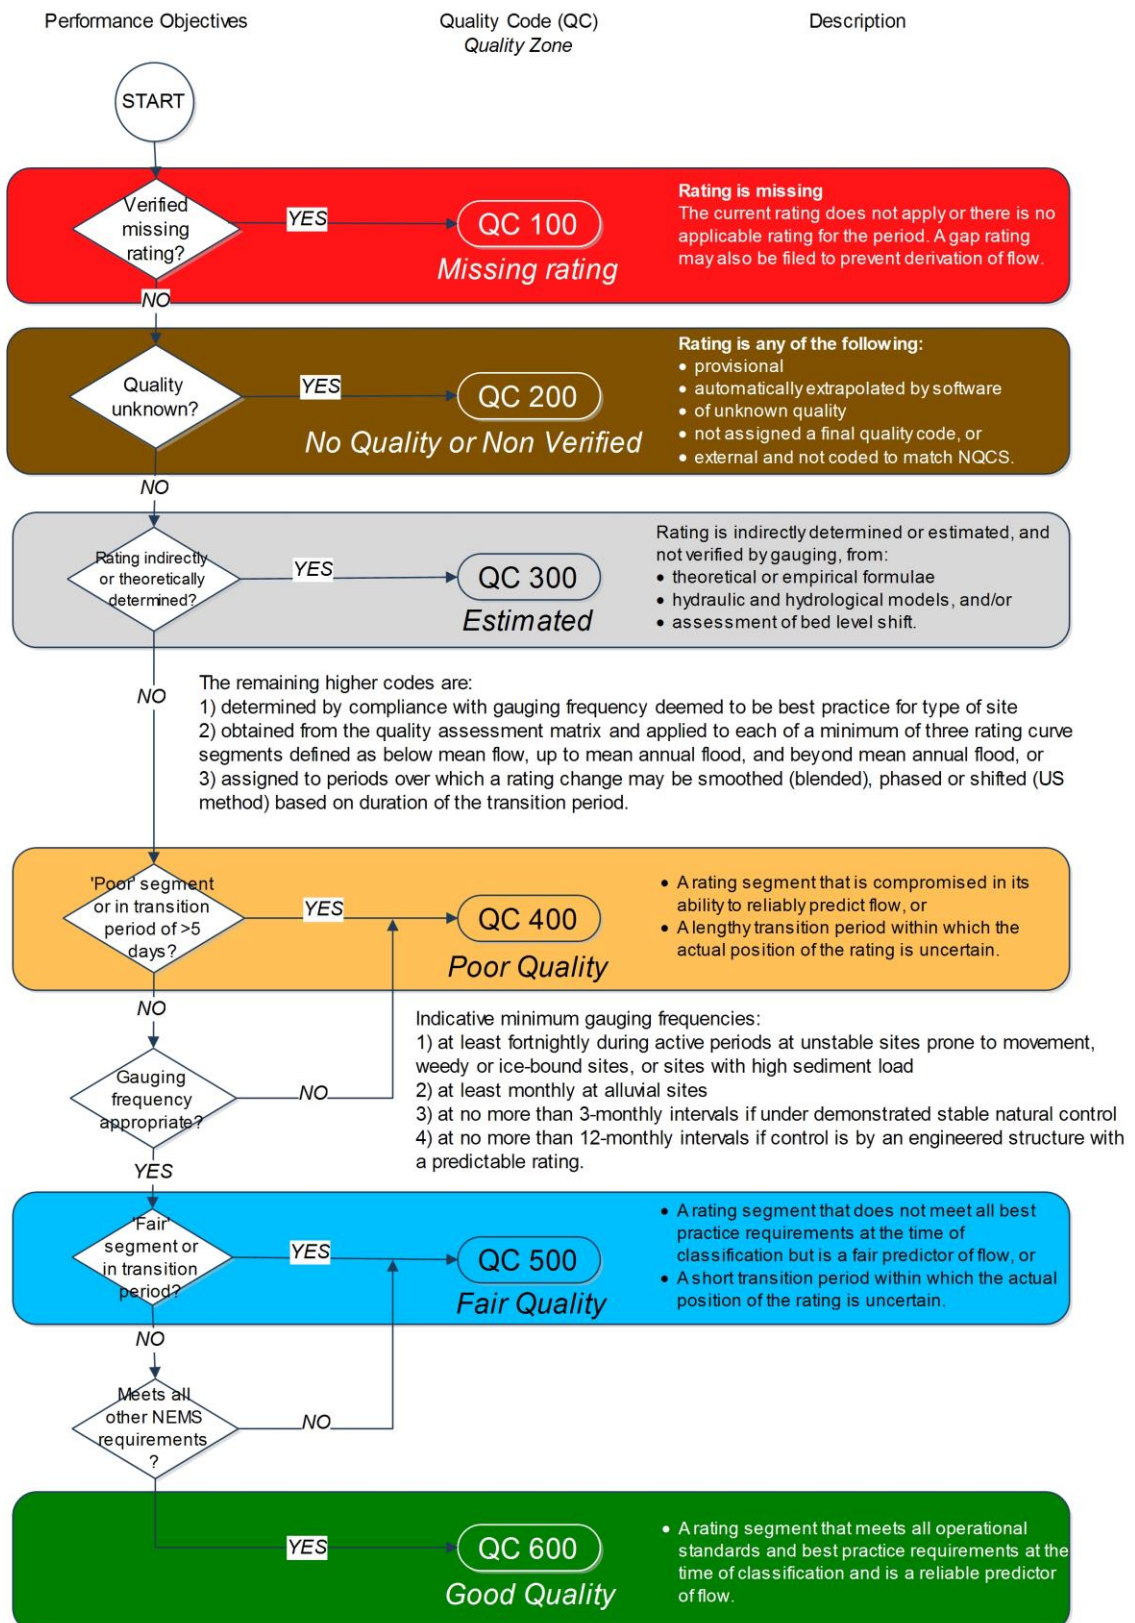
Performance Objectives

Quality Code (QC)
Quality Zone

Description

START

Verified missing rating?

YES

QC 100
Missing rating

Rating is missing
The current rating does not apply or there is no applicable rating for the period. A gap rating may also be filed to prevent derivation of flow.

NO

Quality unknown?

YES

QC 200
No Quality or Non Verified

Rating is any of the following:
• provisional
• automatically extrapolated by software
• of unknown quality
• not assigned a final quality code, or
• external and not coded to match NQCS.

NO

Rating indirectly or theoretically determined?

YES

QC 300
Estimated

Rating is indirectly determined or estimated, and not verified by gauging, from:
• theoretical or empirical formulae
• hydraulic and hydrological models, and/or
• assessment of bed level shift.

NO

The remaining higher codes are:
1) determined by compliance with gauging frequency deemed to be best practice for type of site
2) obtained from the quality assessment matrix and applied to each of a minimum of three rating curve segments defined as below mean flow, up to mean annual flood, and beyond mean annual flood, or
3) assigned to periods over which a rating change may be smoothed (blended), phased or shifted (US method) based on duration of the transition period.

'Poor' segment or in transition period of >5 days?

YES

QC 400
Poor Quality

• A rating segment that is compromised in its ability to reliably predict flow, or
• A lengthy transition period within which the actual position of the rating is uncertain.

NO

Gauging frequency appropriate?

NO

Indicative minimum gauging frequencies:
1) at least fortnightly during active periods at unstable sites prone to movement, weedy or ice-bound sites, or sites with high sediment load
2) at least monthly at alluvial sites
3) at no more than 3-monthly intervals if under demonstrated stable natural control
4) at no more than 12-monthly intervals if control is by an engineered structure with a predictable rating.

YES

'Fair' segment or in transition period?

YES

QC 500
Fair Quality

• A rating segment that does not meet all best practice requirements at the time of classification but is a fair predictor of flow, or
• A short transition period within which the actual position of the rating is uncertain.

NO

Meets all other NEMS requirements ?

NO

YES

QC 600
Good Quality

• A rating segment that meets all operational standards and best practice requirements at the time of classification and is a reliable predictor of flow.